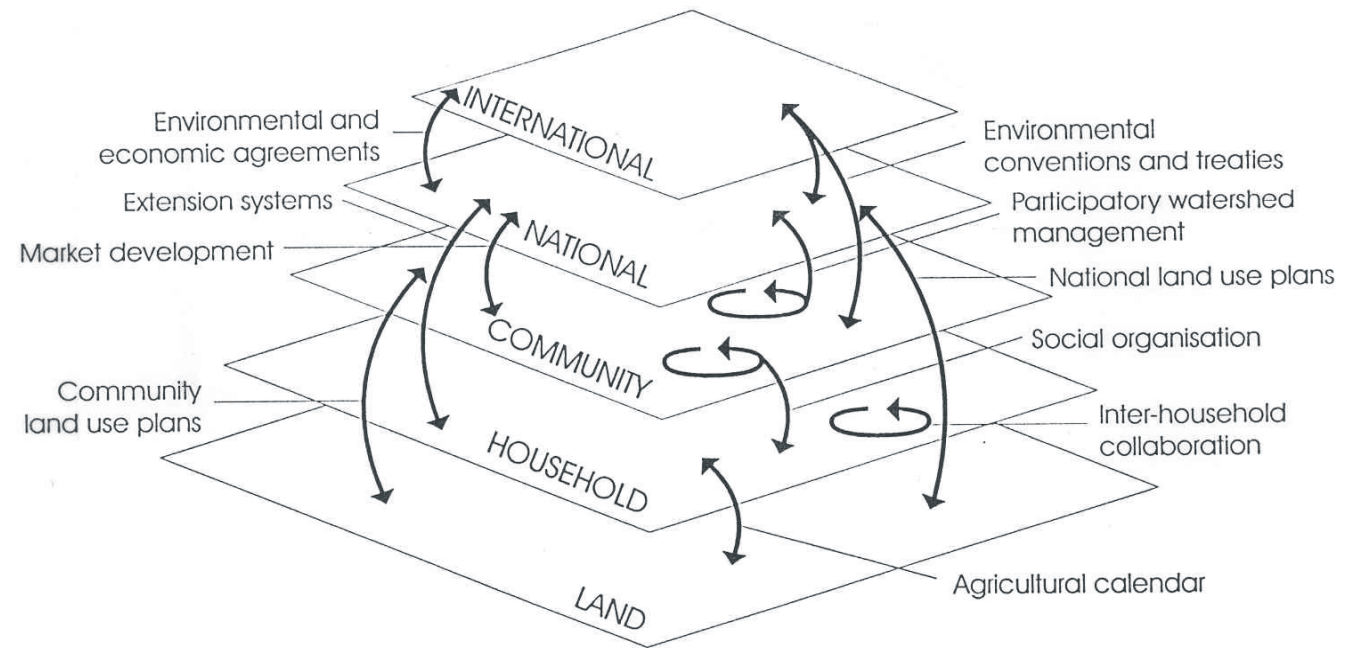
INTERNATIONAL
NATIONAL
COMMUNITY
HOUSEHOLD
LAND

Environmental and economic agreements
Extension systems
Market development
Community land use plans

Environmental conventions and treaties
Participatory watershed management
National land use plans
Social organisation
Inter-household collaboration
Agricultural calendar